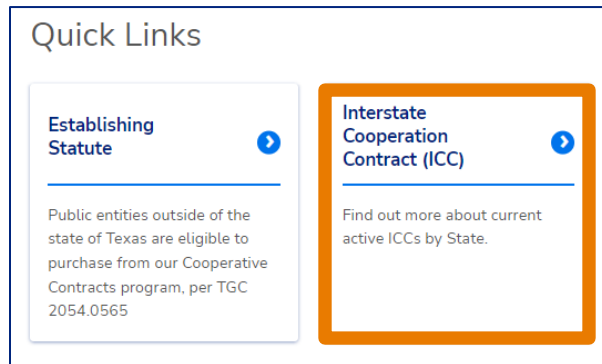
Quick Links

Establishing Statute

Public entities outside of the state of Texas are eligible to purchase from our Cooperative Contracts program, per TGC 2054.0565

Interstate Cooperation Contract (ICC)

Find out more about current active ICCs by State.